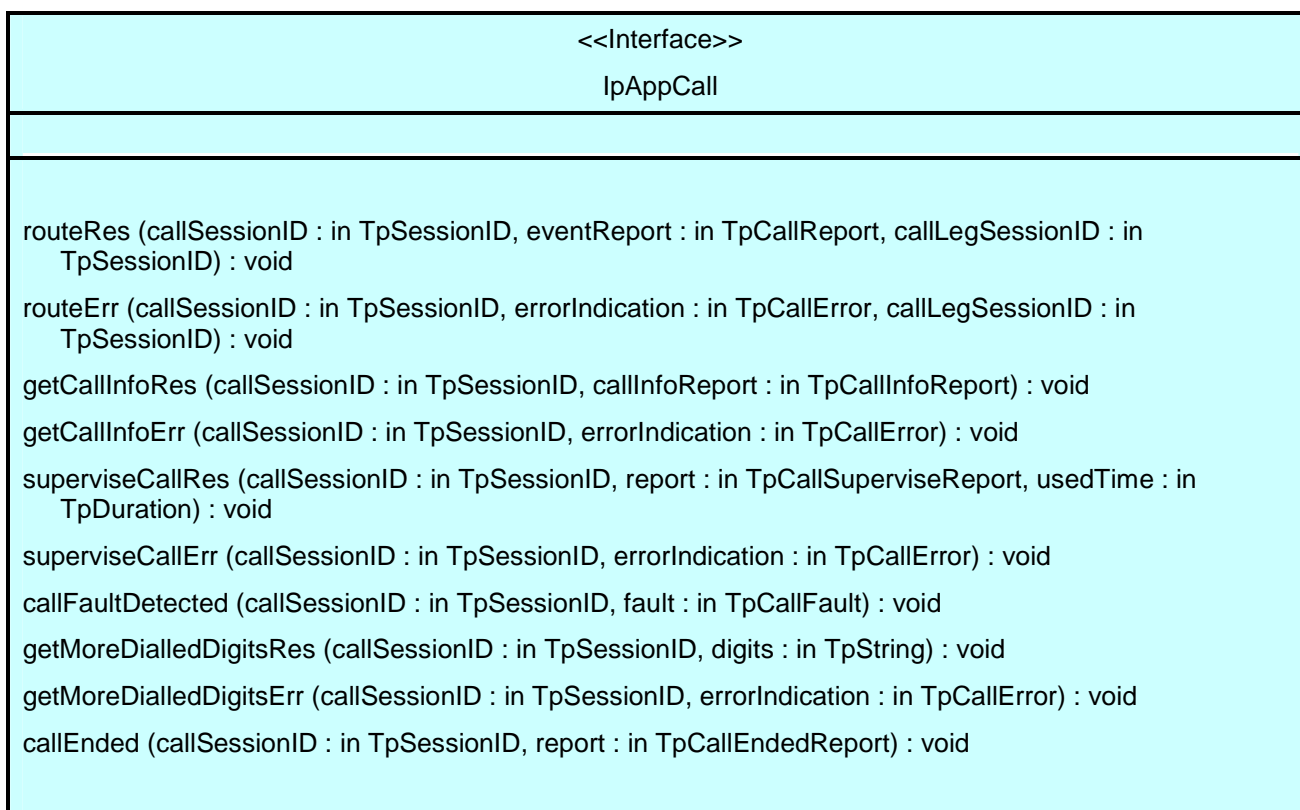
<<Interface>>

IpAppCall

routeRes (callSessionID : in TpSessionID, eventReport : in TpCallReport, callLegSessionID : in TpSessionID) : void

routeErr (callSessionID : in TpSessionID, errorIndication : in TpCallError, callLegSessionID : in TpSessionID) : void

getCallInfoRes (callSessionID : in TpSessionID, callInfoReport : in TpCallInfoReport) : void

getCallInfoErr (callSessionID : in TpSessionID, errorIndication : in TpCallError) : void

superviseCallRes (callSessionID : in TpSessionID, report : in TpCallSuperviseReport, usedTime : in TpDuration) : void

superviseCallErr (callSessionID : in TpSessionID, errorIndication : in TpCallError) : void

callFaultDetected (callSessionID : in TpSessionID, fault : in TpCallFault) : void

getMoreDialledDigitsRes (callSessionID : in TpSessionID, digits : in TpString) : void

getMoreDialledDigitsErr (callSessionID : in TpSessionID, errorIndication : in TpCallError) : void

callEnded (callSessionID : in TpSessionID, report : in TpCallEndedReport) : void